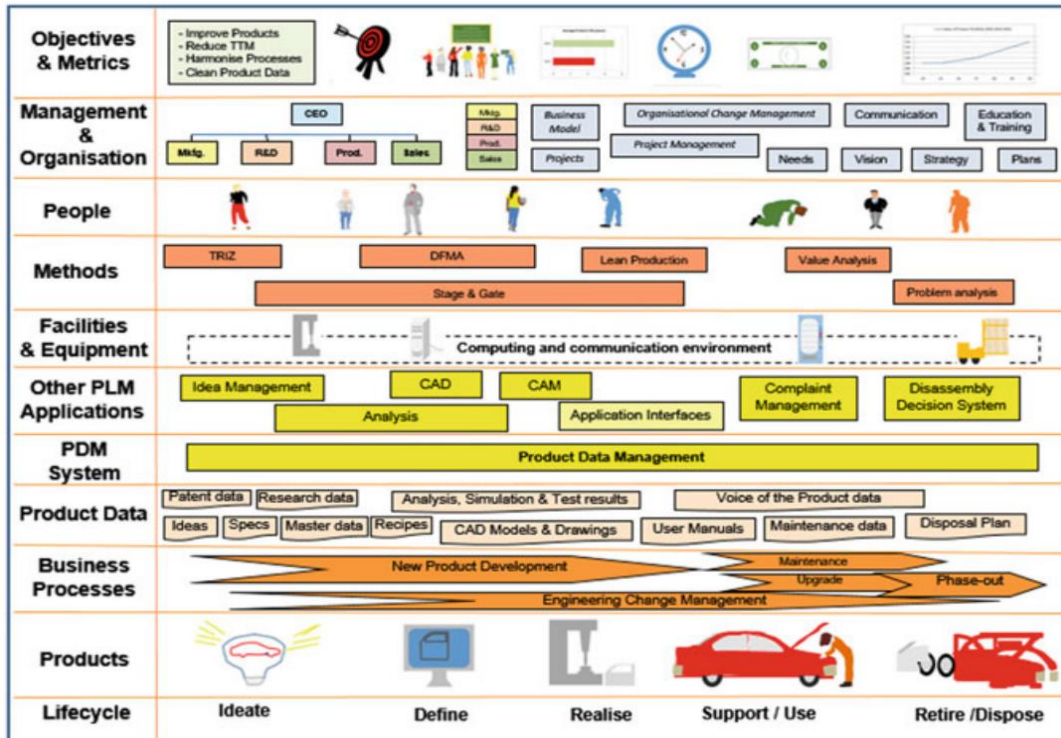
| | |
|---|---|
| Objectives & Metrics | - Improve Products - Reduce TTM - Harmonise Processes - Clean Product Data |
| Management & Organisation | CEO; Mkfg. R&D Prod. Sales; Mkfg. R&D Prod. Sales; Business Model; Projects; Organisational Change Management; Project Management; Communication; Education & Training; Needs; Vision; Strategy; Plans |
| People | |
| Methods | TRIZ; DFMA; Lean Production; Value Analysis; Stage & Gate; Problem analysis |
| Facilities & Equipment | Computing and communication environment |
| Other PLM Applications | Idea Management; CAD; CAM; Complaint Management; Disassembly Decision System; Analysis; Application Interfaces |
| PDM System | Product Data Management |
| Product Data | Patent data; Research data; Analysis, Simulation & Test results; Voice of the Product data; Ideas; Specs; Master data; Recipes; CAD Models & Drawings; User Manuals; Maintenance data; Disposal Plan |
| Business Processes | New Product Development; Maintenance; Upgrade; Phase-out; Engineering Change Management |
| Products | |
| Lifecycle | Ideate; Define; Realise; Support / Use; Retire /Dispose |